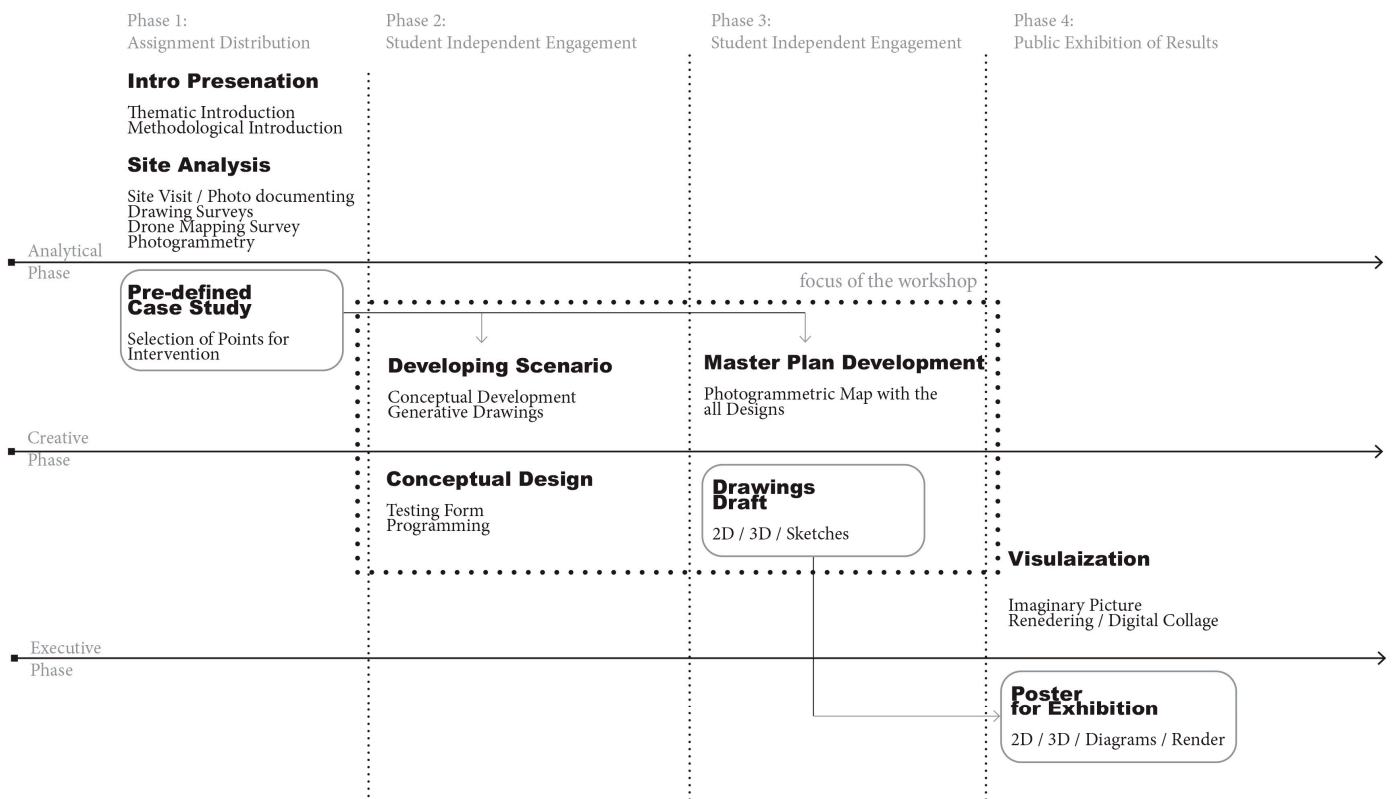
Phase 1:
Assignment Distribution

Phase 2:
Student Independent Engagement

Phase 3:
Student Independent Engagement

Phase 4:
Public Exhibition of Results

Intro Presenation

Thematic Introduction
Methodological Introduction

Site Analysis

Site Visit / Photo documenting
Drawing Surveys
Drone Mapping Survey
Photogrammetry

Analytical
Phase

focus of the workshop

Pre-defined
Case Study

Selection of Points for
Intervention

Developing Scenario

Conceptual Development
Generative Drawings

Master Plan Development

Photogrammetric Map with the
all Designs

Creative
Phase

Conceptual Design

Testing Form
Programming

Drawings
Draft

2D / 3D / Sketches

Visulaization

Imaginary Picture
Renedering / Digital Collage

Executive
Phase

Poster
for Exhibition

2D / 3D / Diagrams / Render